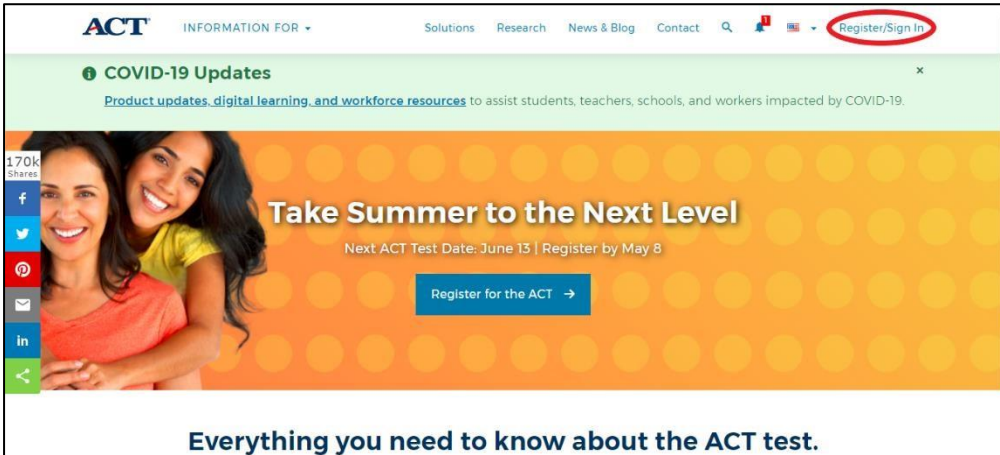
ACT INFORMATION FOR ▾ Solutions Research News & Blog Contact Register/Sign In

COVID-19 Updates ×

Product updates, digital learning, and workforce resources to assist students, teachers, schools, and workers impacted by COVID-19.

170k Shares

Take Summer to the Next Level

Next ACT Test Date: June 13 | Register by May 8

Register for the ACT →

Everything you need to know about the ACT test.